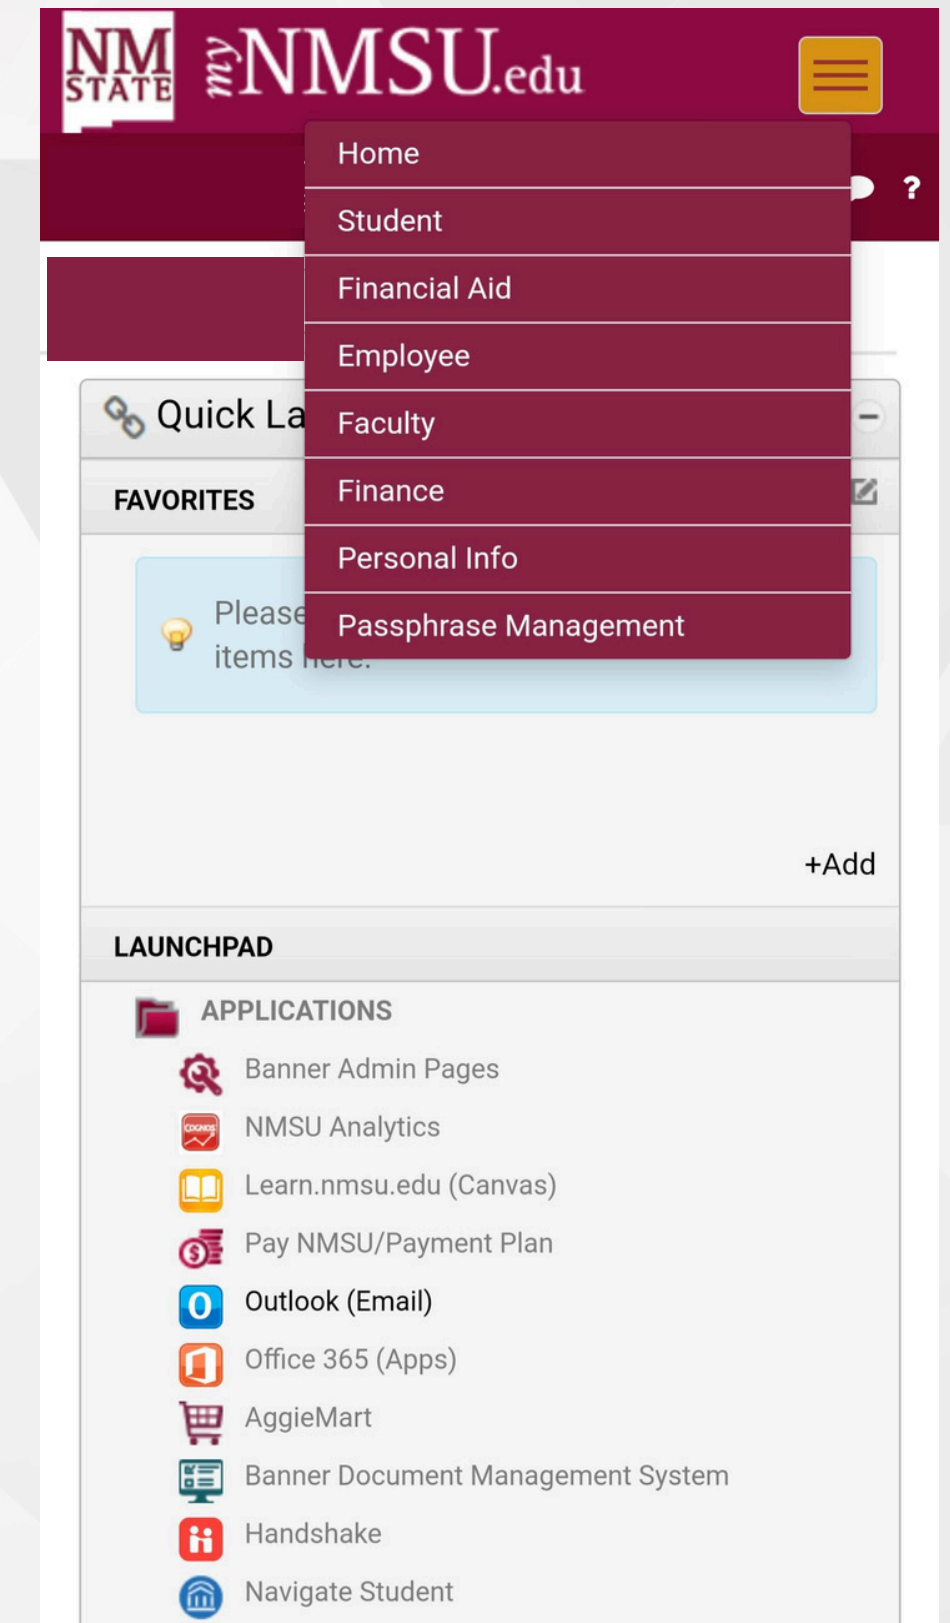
NM STATE myNMSU.edu

Home
Student
Financial Aid
Employee
Faculty
Finance
Personal Info
Passphrase Management

?

Quick La

FAVORITES

Please
items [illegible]

+Add

LAUNCHPAD

APPLICATIONS

Banner Admin Pages
COGNOS
NMSU Analytics
Learn.nmsu.edu (Canvas)
Pay NMSU/Payment Plan
Outlook (Email)
Office 365 (Apps)
AggieMart
Banner Document Management System
Handshake
Navigate Student